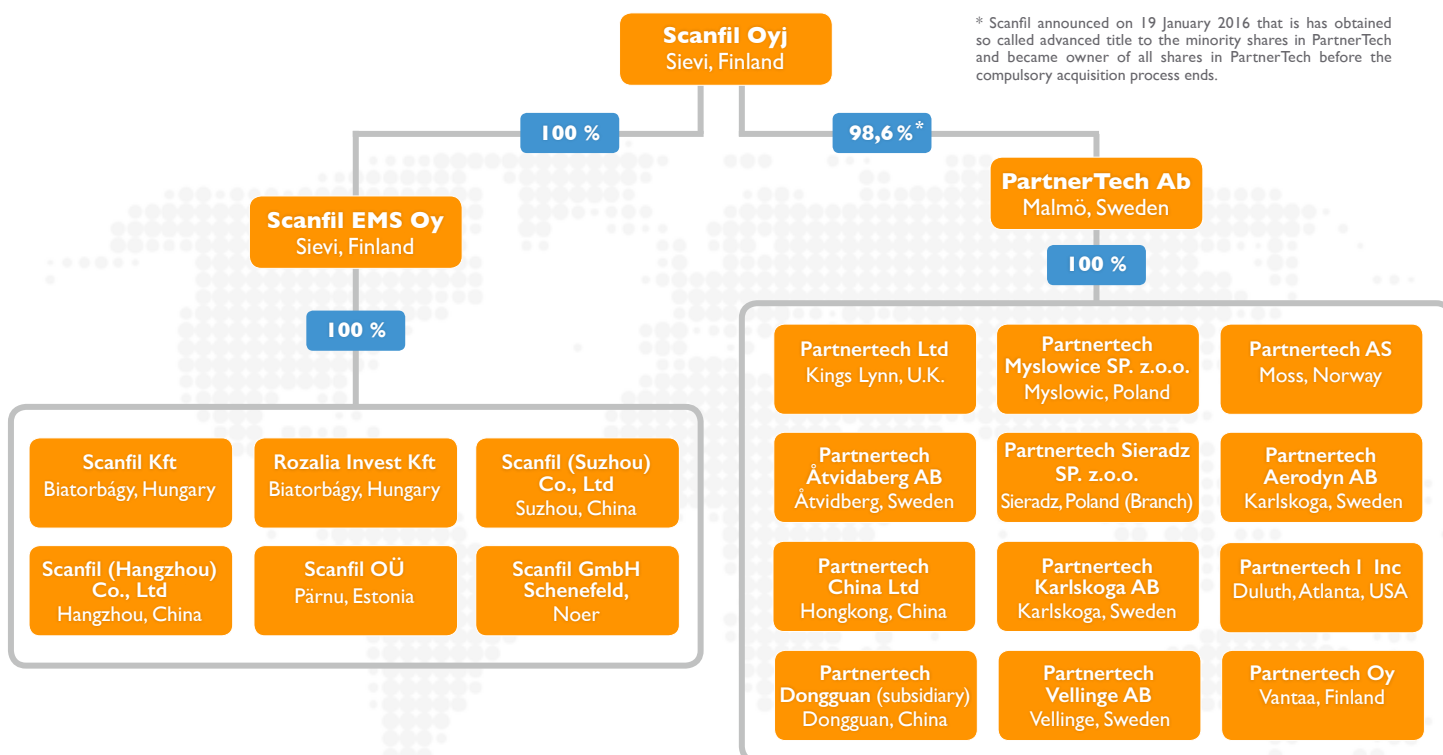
Scanfil Oyj
Sievi, Finland

* Scanfil announced on 19 January 2016 that is has obtained so called advanced title to the minority shares in PartnerTech and became owner of all shares in PartnerTech before the compulsory acquisition process ends.

100 %

98,6 %*

Scanfil EMS Oy
Sievi, Finland

PartnerTech Ab
Malmö, Sweden

100 %

100 %

Scanfil Kft
Biatorbágy, Hungary

Rozalia Invest Kft
Biatorbágy, Hungary

Scanfil (Suzhou) Co., Ltd
Suzhou, China

Scanfil (Hangzhou) Co., Ltd
Hangzhou, China

Scanfil OÜ
Pärnu, Estonia

Scanfil GmbH Schenefeld, Noer

Partnertech Ltd
Kings Lynn, U.K.

Partnertech Myslowice SP. z.o.o.
Myslowic, Poland

Partnertech AS
Moss, Norway

Partnertech Åtvidaberg AB
Åtvidberg, Sweden

Partnertech Sieradz SP. z.o.o.
Sieradz, Poland (Branch)

Partnertech Aerodyn AB
Karlskoga, Sweden

Partnertech China Ltd
Hongkong, China

Partnertech Karlskoga AB
Karlskoga, Sweden

Partnertech I Inc
Duluth, Atlanta, USA

Partnertech Dongguan (subsidiary)
Dongguan, China

Partnertech Vellinge AB
Vellinge, Sweden

Partnertech Oy
Vantaa, Finland